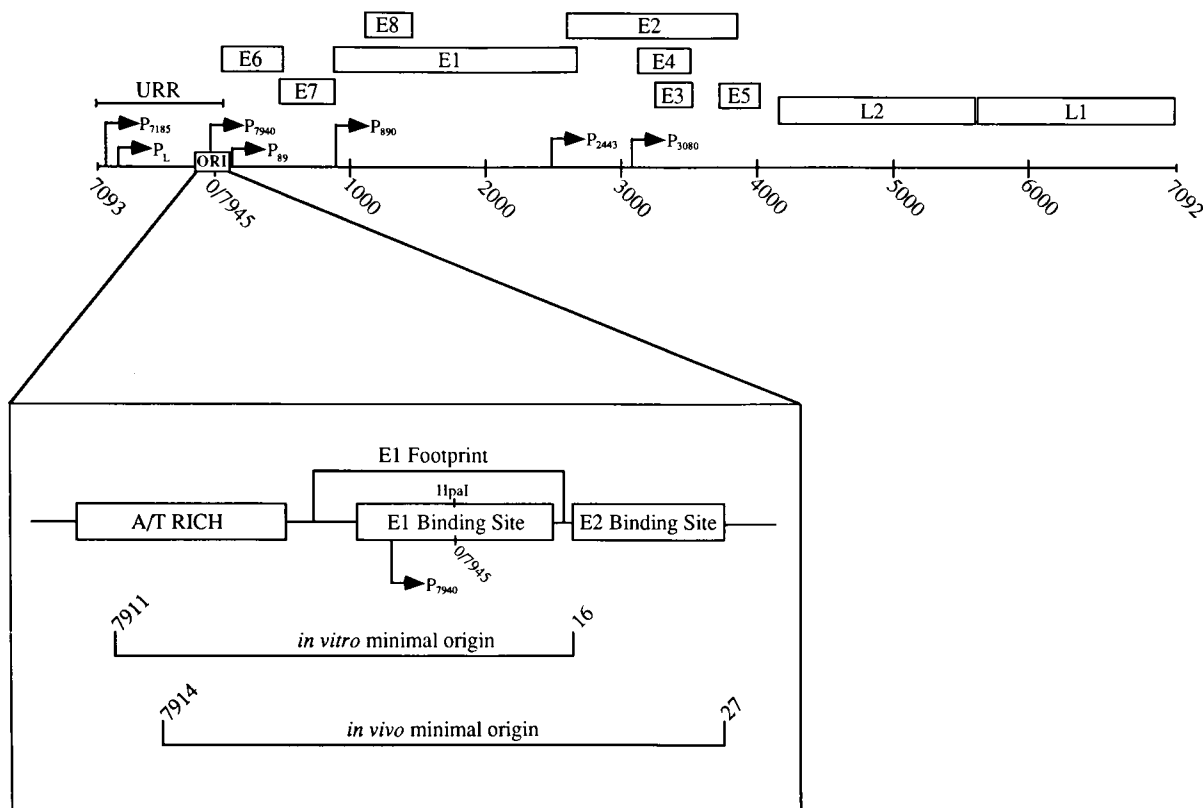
E8
E2
E6
E1
E4
E7
E3
E5
URR
L2
L1
$P_{7185}$
$P_{7940}$
$P_{890}$
$P_L$
$P_{89}$
$P_{2443}$
$P_{3080}$
ORI
7093
0/7945
1000
2000
3000
4000
5000
6000
7092

E1 Footprint
HpaI
A/T RICH
E1 Binding Site
E2 Binding Site
0/7945
$P_{7940}$
7911
16
*in vitro* minimal origin
7914
27
*in vivo* minimal origin